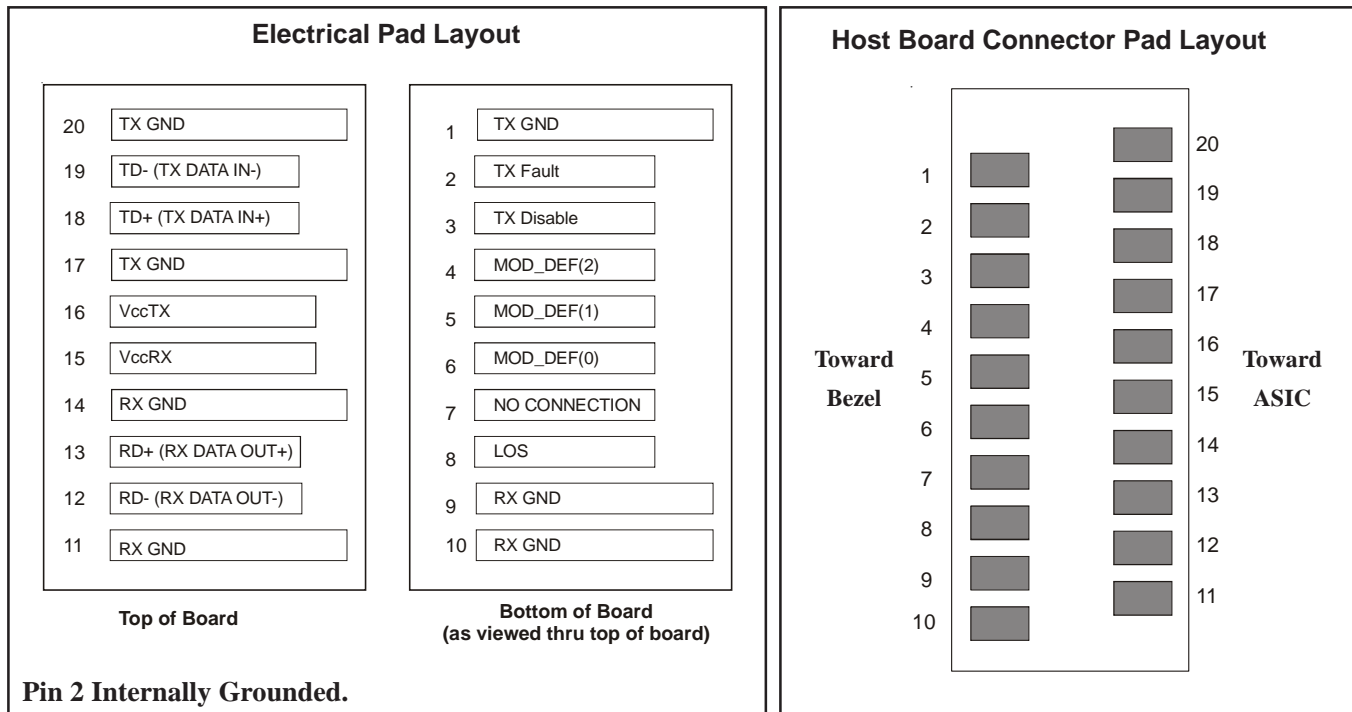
Electrical Pad Layout

20 TX GND
19 TD- (TX DATA IN-)
18 TD+ (TX DATA IN+)
17 TX GND
16 VccTX
15 VccRX
14 RX GND
13 RD+ (RX DATA OUT+)
12 RD- (RX DATA OUT-)
11 RX GND

Top of Board

1 TX GND
2 TX Fault
3 TX Disable
4 MOD_DEF(2)
5 MOD_DEF(1)
6 MOD_DEF(0)
7 NO CONNECTION
8 LOS
9 RX GND
10 RX GND

Bottom of Board
(as viewed thru top of board)

Pin 2 Internally Grounded.

Host Board Connector Pad Layout

Toward Bezel

1
2
3
4
5
6
7
8
9
10

20
19
18
17
16
15
14
13
12
11

Toward ASIC